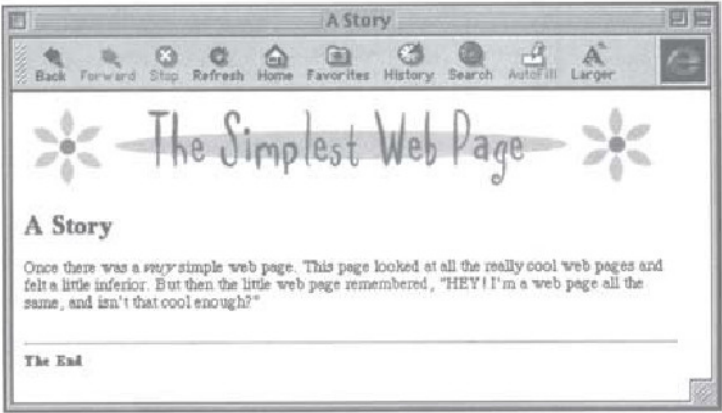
A Story

Back Forward Stop Refresh Home Favorites History Search AutoFill Larger

The Simplest Web Page

A Story

Once there was a *very* simple web page. This page looked at all the really cool web pages and felt a little inferior. But then the little web page remembered, "HEY! I'm a web page all the same, and isn't that cool enough?"

The End